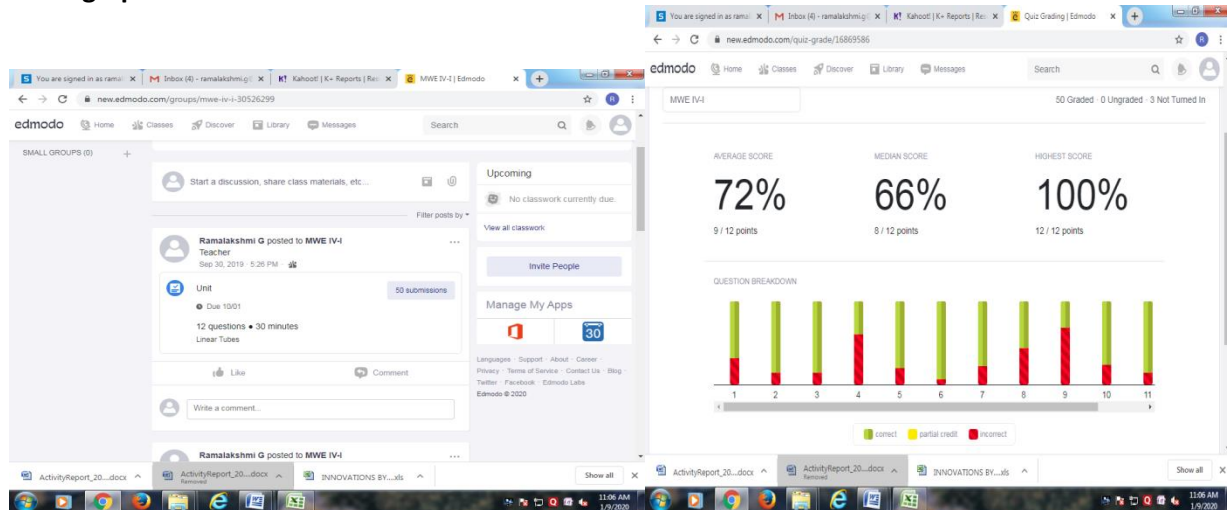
You are signed in as ramal | Inbox (4) - ramalakshmi.g | Kahoot! | K+ Reports | Re | MWE IV-I | Edmodo

new.edmodo.com/groups/mwe-iv-i-30526299

edmodo Home Classes Discover Library Messages Search

SMALL GROUPS (0) +

Start a discussion, share class materials, etc...

Filter posts by

Ramalakshmi G posted to MWE IV-I
Teacher
Sep 30, 2019 · 5:26 PM

Unit
Due 10/01
50 submissions
12 questions • 30 minutes
Linear Tubes

Like Comment

Write a comment...

Ramalakshmi G posted to MWE IV-I

Upcoming
No classwork currently due.
View all classwork

Invite People

Manage My Apps

30

Languages · Support · About · Career · Privacy · Terms of Service · Contact Us · Blog · Twitter · Facebook · Edmodo Labs
Edmodo © 2020

ActivityReport_20....docx ActivityReport_20....docx Removed INNOVATIONS BY....xls Show all

11:06 AM 1/9/2020

You are signed in as ramal | Inbox (4) - ramalakshmi.g | Kahoot! | K+ Reports | Re | Quiz Grading | Edmodo

new.edmodo.com/quiz-grade/16869586

edmodo Home Classes Discover Library Messages Search

MWE IV-I

50 Graded · 0 Ungraded · 3 Not Turned In

AVERAGE SCORE
72%
9 / 12 points

MEDIAN SCORE
66%
8 / 12 points

HIGHEST SCORE
100%
12 / 12 points

QUESTION BREAKDOWN

1 2 3 4 5 6 7 8 9 10 11

correct partial credit incorrect

ActivityReport_20....docx ActivityReport_20....docx Removed INNOVATIONS BY....xls Show all

11:06 AM 1/9/2020